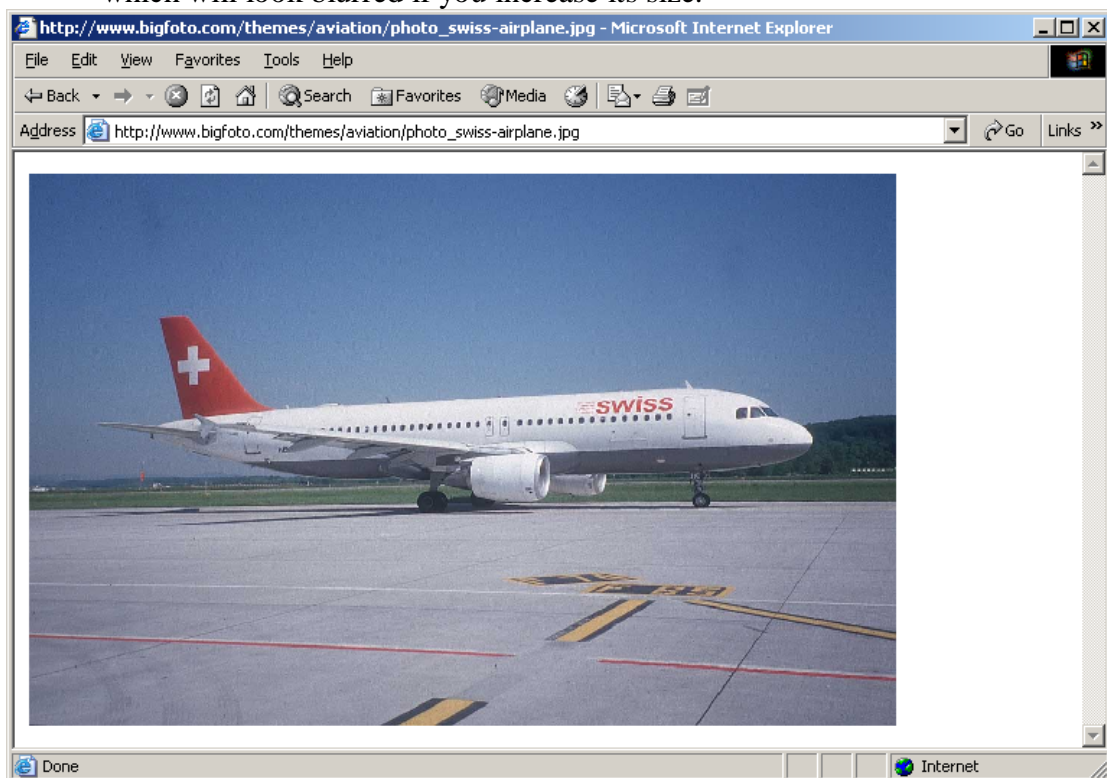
which will look blurred if you increase its size.

http://www.bigfoto.com/themes/aviation/photo_swiss-airplane.jpg - Microsoft Internet Explorer

File Edit View Favorites Tools Help

Back Search Favorites Media

Address http://www.bigfoto.com/themes/aviation/photo_swiss-airplane.jpg Go Links »

swiss

Done Internet